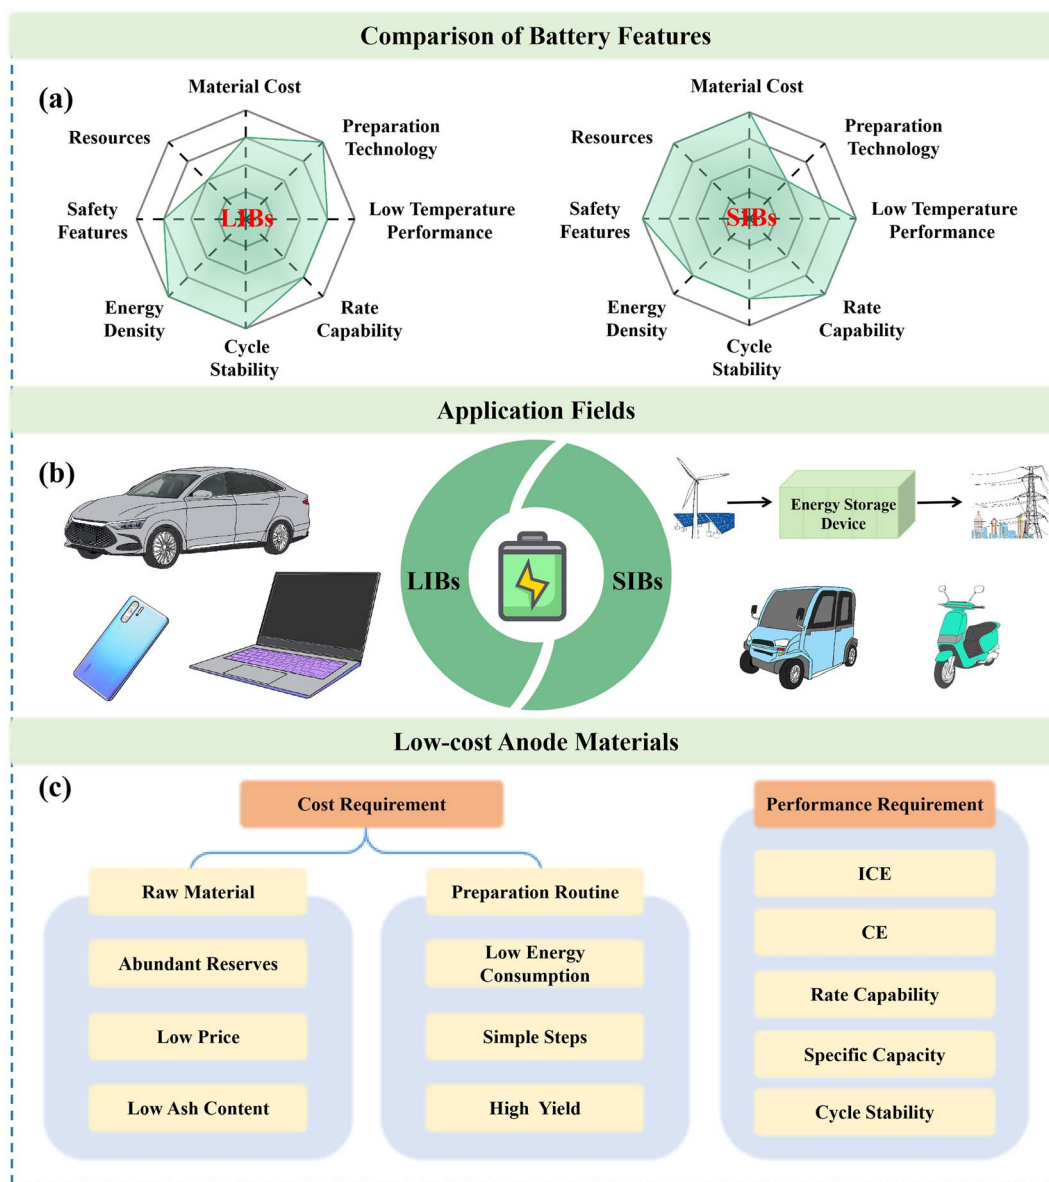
Comparison of Battery Features

(a)

Material Cost
Preparation Technology
Low Temperature Performance
Rate Capability
Cycle Stability
Energy Density
Safety Features
Resources
LIBs

Material Cost
Preparation Technology
Low Temperature Performance
Rate Capability
Cycle Stability
Energy Density
Safety Features
Resources
SIBs

Application Fields

(b)

LIBs
SIBs
Energy Storage Device

Low-cost Anode Materials

(c)

Cost Requirement

Raw Material
Abundant Reserves
Low Price
Low Ash Content

Preparation Routine
Low Energy Consumption
Simple Steps
High Yield

Performance Requirement
ICE
CE
Rate Capability
Specific Capacity
Cycle Stability